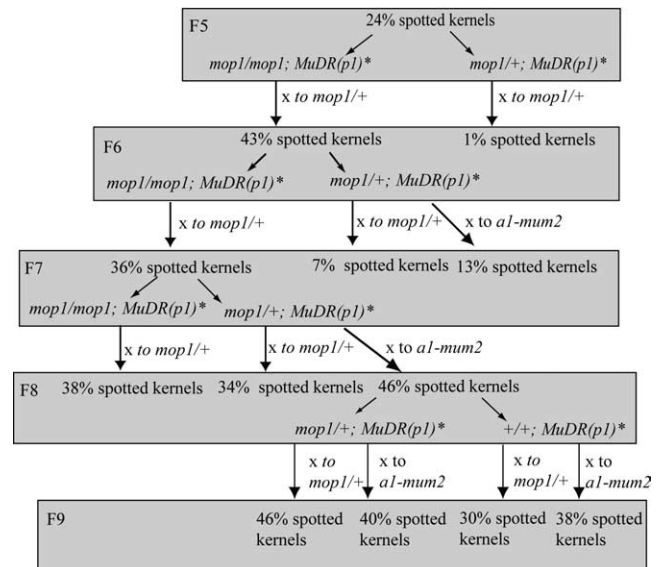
F5

24% spotted kernels

mop1/mop1; MuDR(p1)*

mop1/+; MuDR(p1)*

x to mop1/+

x to mop1/+

F6

43% spotted kernels

1% spotted kernels

mop1/mop1; MuDR(p1)*

mop1/+; MuDR(p1)*

x to mop1/+

x to mop1/+

x to a1-mum2

F7

36% spotted kernels

7% spotted kernels

13% spotted kernels

mop1/mop1; MuDR(p1)*

mop1/+; MuDR(p1)*

x to mop1/+

x to mop1/+

x to a1-mum2

F8

38% spotted kernels

34% spotted kernels

46% spotted kernels

mop1/+; MuDR(p1)*

+/+; MuDR(p1)*

x to mop1/+

x to a1-mum2

x to mop1/+

x to a1-mum2

F9

46% spotted kernels

40% spotted kernels

30% spotted kernels

38% spotted kernels